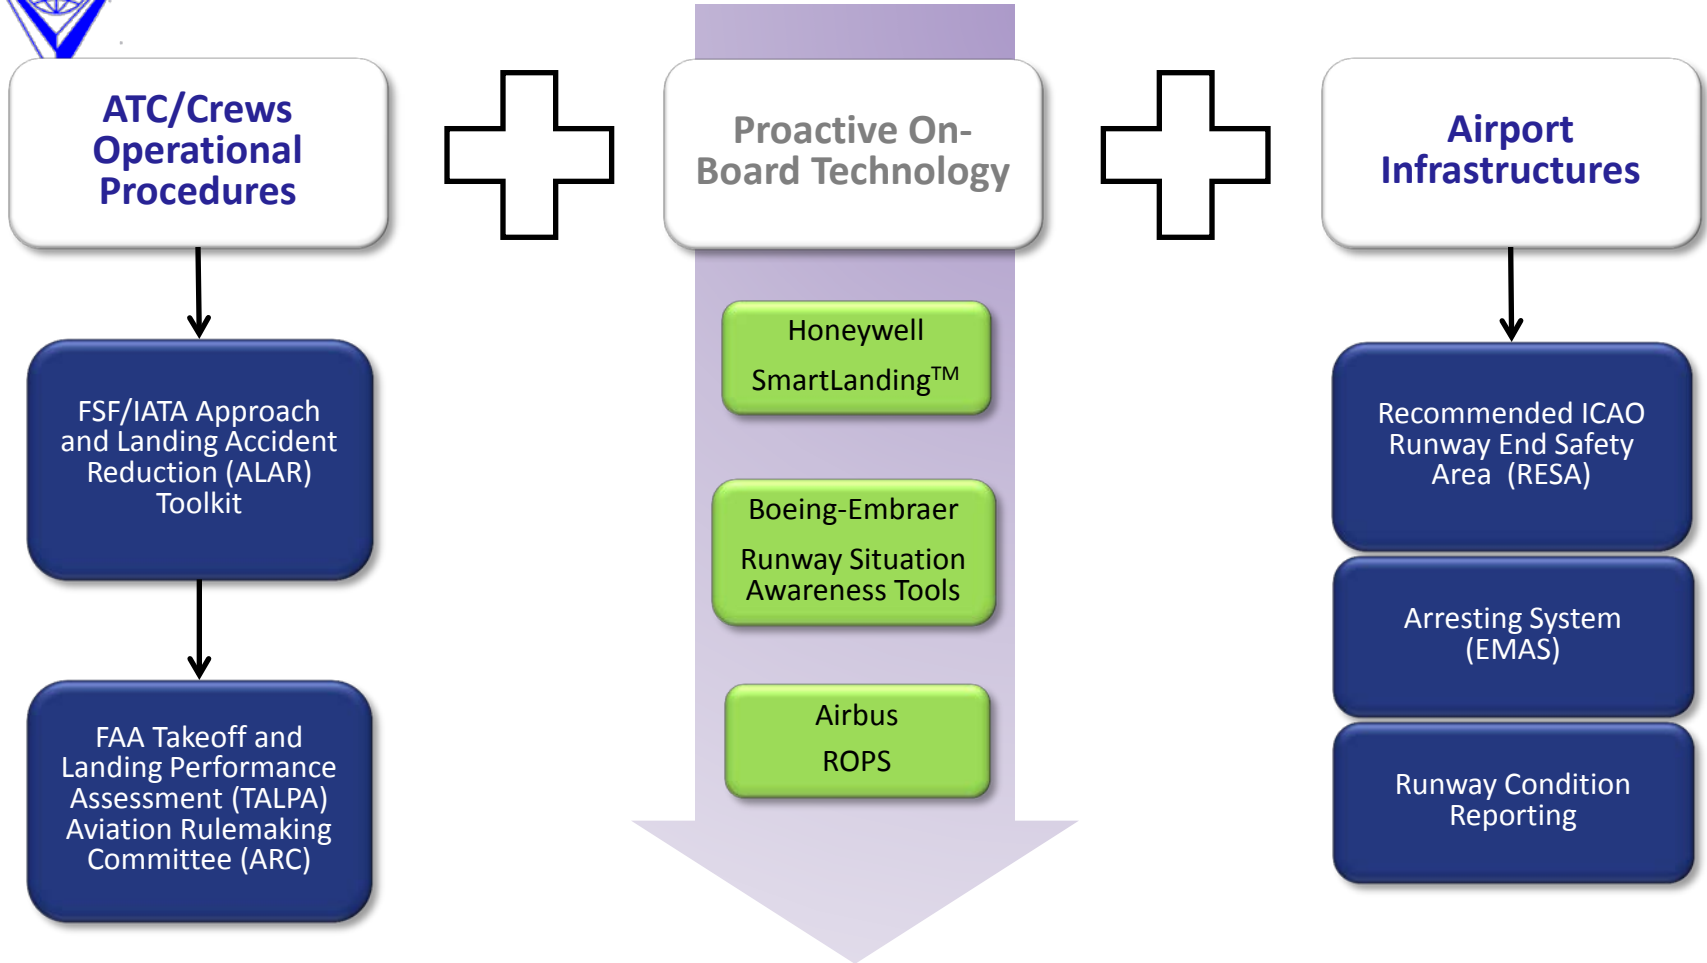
ATC/Crews Operational Procedures

FSF/IATA Approach and Landing Accident Reduction (ALAR) Toolkit

FAA Takeoff and Landing Performance Assessment (TALPA) Aviation Rulemaking Committee (ARC)

Proactive On-Board Technology

Honeywell

SmartLanding$^{TM}$

Boeing-Embraer

Runway Situation Awareness Tools

Airbus

ROPS

Airport Infrastructures

Recommended ICAO Runway End Safety Area (RESA)

Arresting System (EMAS)

Runway Condition Reporting